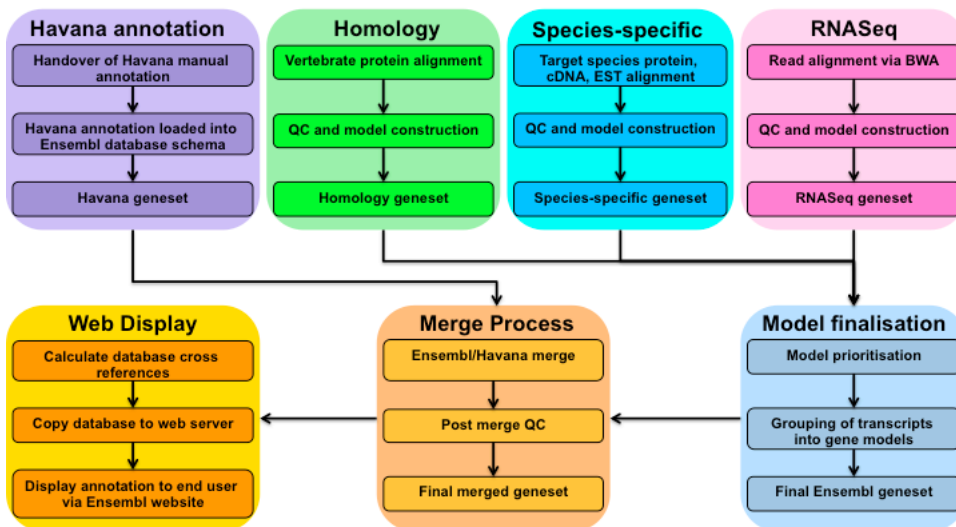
Havana annotation

Handover of Havana manual annotation

Havana annotation loaded into Ensembl database schema

Havana geneset

Homology

Vertebrate protein alignment

QC and model construction

Homology geneset

Species-specific

Target species protein, cDNA, EST alignment

QC and model construction

Species-specific geneset

RNASeq

Read alignment via BWA

QC and model construction

RNASeq geneset

Web Display

Calculate database cross references

Copy database to web server

Display annotation to end user via Ensembl website

Merge Process

Ensembl/Havana merge

Post merge QC

Final merged geneset

Model finalisation

Model prioritisation

Grouping of transcripts into gene models

Final Ensembl geneset